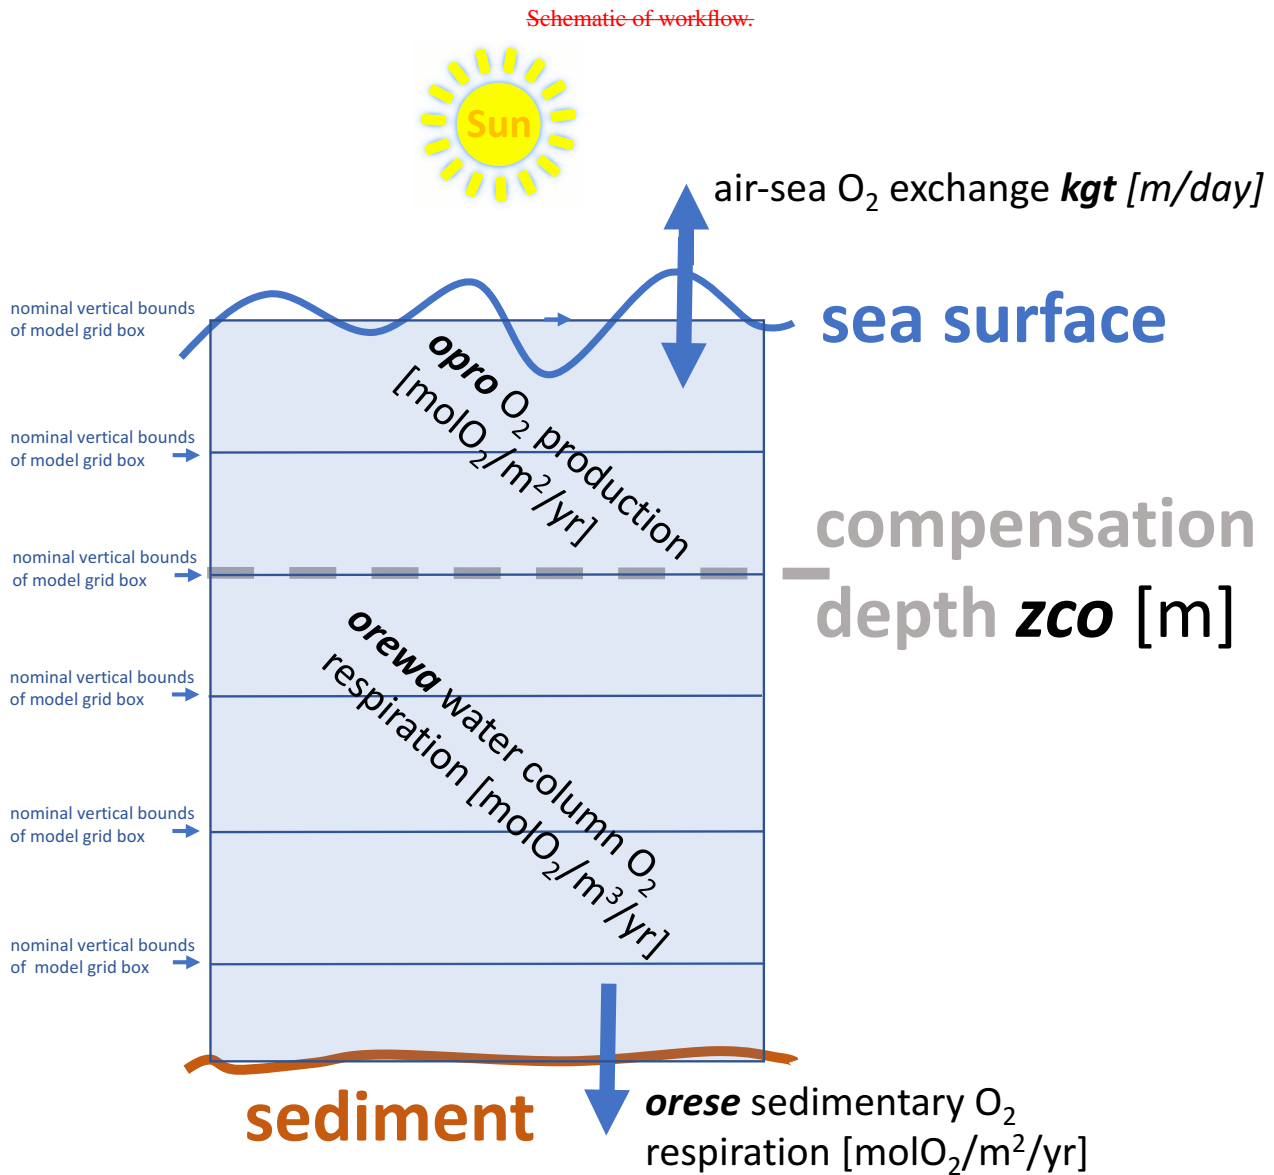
Schematic of workflow.

Sun

air-sea $O_2$ exchange ***kgt*** *[m/day]*

nominal vertical bounds of model grid box

sea surface

***opro*** $O_2$ production [$molO_2/m^2/yr$]

nominal vertical bounds of model grid box

nominal vertical bounds of model grid box

compensation depth ***zco*** [m]

***orewa*** water column $O_2$ respiration [$molO_2/m^3/yr$]

nominal vertical bounds of model grid box

nominal vertical bounds of model grid box

nominal vertical bounds of model grid box

sediment

***orese*** sedimentary $O_2$ respiration [$molO_2/m^2/yr$]